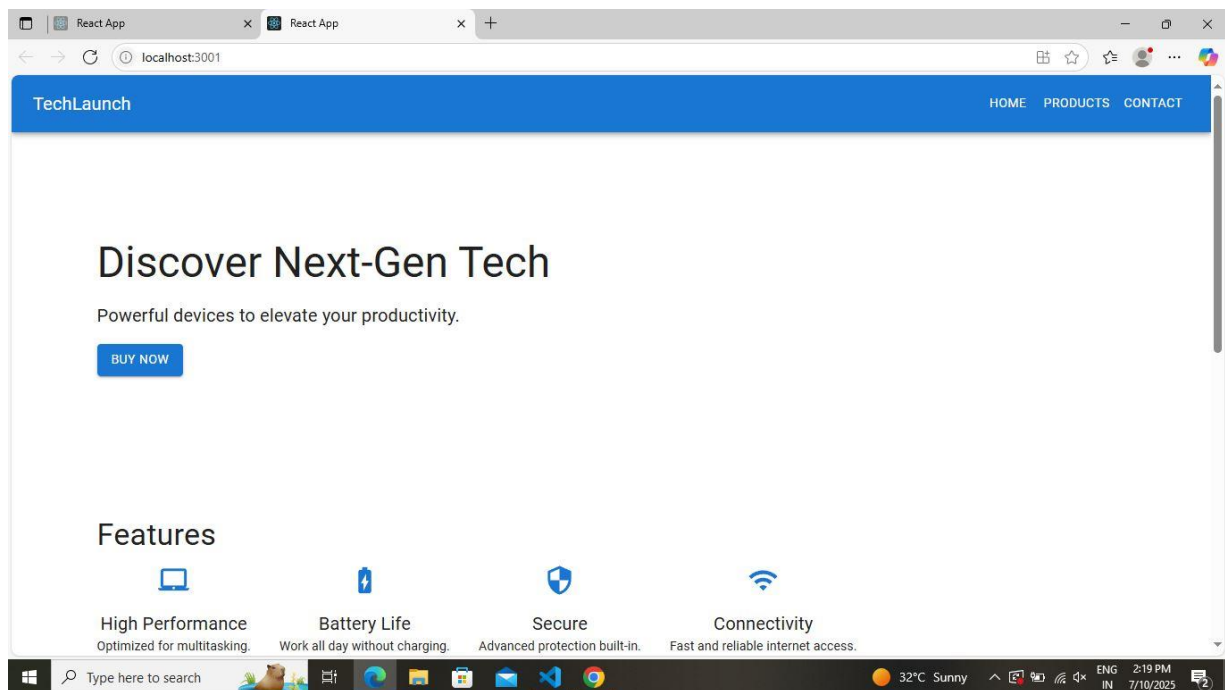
React App
React App
localhost:3001

TechLaunch
HOME PRODUCTS CONTACT

Discover Next-Gen Tech

Powerful devices to elevate your productivity.

BUY NOW

Features

High Performance
Optimized for multitasking.

Battery Life
Work all day without charging.

Secure
Advanced protection built-in.

Connectivity
Fast and reliable internet access.

Type here to search
32°C Sunny
ENG IN
2:19 PM 7/10/2025